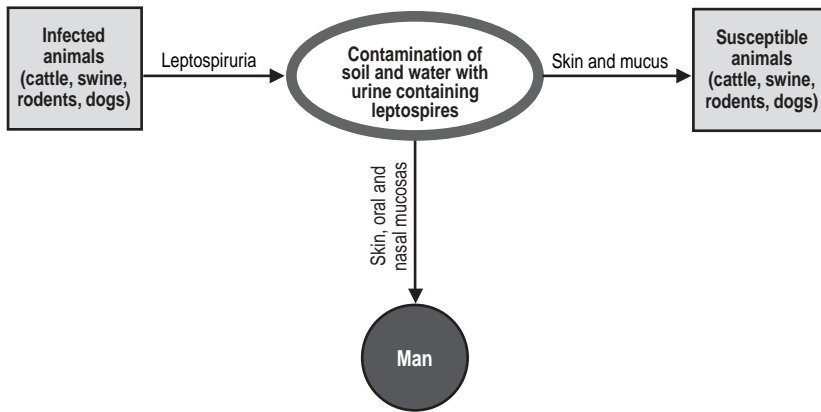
Infected animals (cattle, swine, rodents, dogs)

Leptospiruria

Contamination of soil and water with urine containing leptospires

Skin and mucus

Susceptible animals (cattle, swine, rodents, dogs)

Skin, oral and nasal mucosas

Man